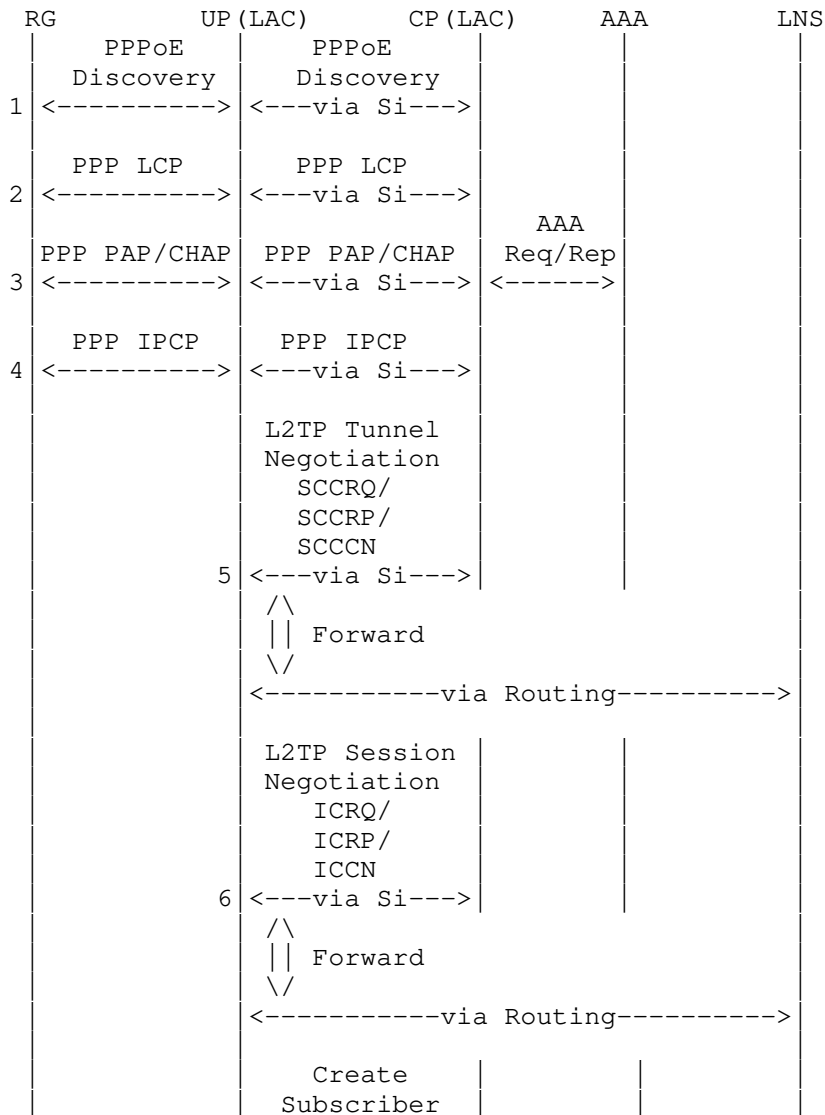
RG UP(LAC) CP(LAC) AAA LNS

PPPoE Discovery PPPoE Discovery
1 <----------> <---via Si--->

PPP LCP PPP LCP
2 <----------> <---via Si--->

AAA Req/Rep
PPP PAP/CHAP PPP PAP/CHAP
3 <----------> <---via Si---> <------>

PPP IPCP PPP IPCP
4 <----------> <---via Si--->

L2TP Tunnel Negotiation SCCRQ/ SCCRP/ SCCCN
5 <---via Si--->

/\ || Forward \/
<-----------via Routing---------->

L2TP Session Negotiation ICRQ/ ICRP/ ICCN
6 <---via Si--->

/\ || Forward \/
<-----------via Routing---------->

Create Subscriber